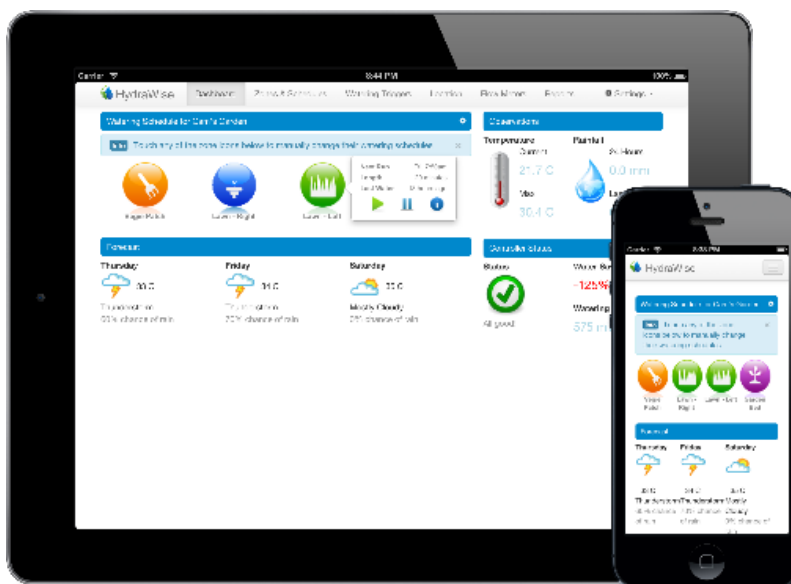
Carrier 8:44 PM 100%

HydraWise Dashboard Zones & Schedules Watering Triggers Location Flow Meters Reports Settings

Watering Schedule for Carl's Garden

Touch any of the zone icons below to manually change their watering schedule

Veggie Patch Lawn - Right Lawn - Left

Observations

Temperature Current 21.7 C Max 30.4 C

Rainfall 24 Hours 0.0 mm

Forecast

Thursday 30 C Thunderstorm 60% chance of rain

Friday 31 C Thunderstorm 20% chance of rain

Saturday 33 C Mostly Cloudy 0% chance of rain

Controller Status

Status All good

Water Savings -125%

Watering 575 min

Carrier 8:36 PM

HydraWise

Watering Schedule for Carl's Garden

Touch any of the zone icons below to manually change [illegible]

Veggie Patch Lawn - Right Lawn - Left Garden Bed

Forecast

Thursday Friday Saturday

30 C 31 C 33 C

Thunderstorm Thunderstorm Mostly Cloudy

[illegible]